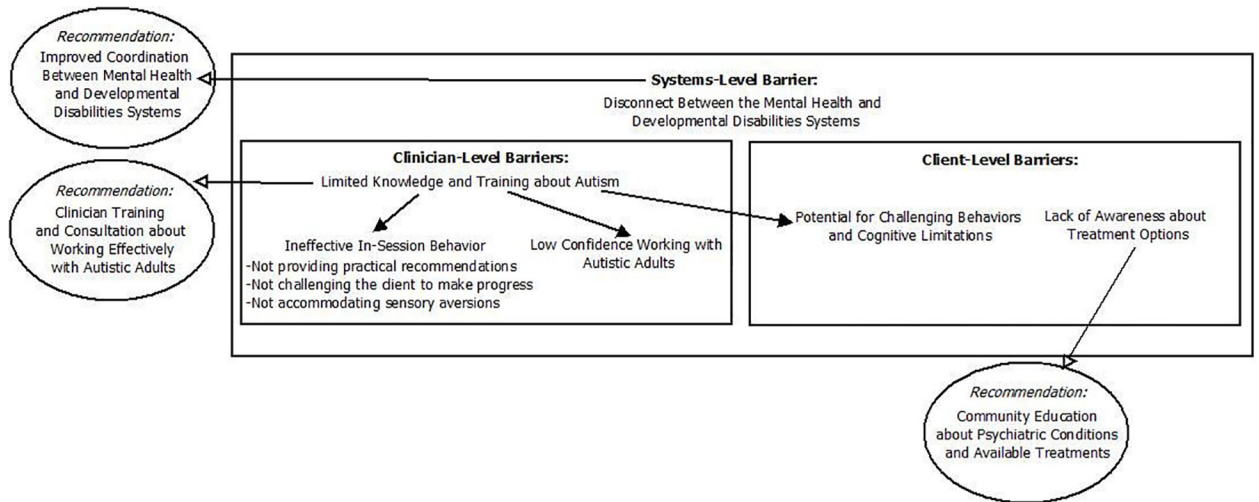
Recommendation:
Improved Coordination Between Mental Health and Developmental Disabilities Systems

Systems-Level Barrier:
Disconnect Between the Mental Health and Developmental Disabilities Systems

Clinician-Level Barriers:
Limited Knowledge and Training about Autism

Recommendation:
Clinician Training and Consultation about Working Effectively with Autistic Adults

Ineffective In-Session Behavior
-Not providing practical recommendations
-Not challenging the client to make progress
-Not accommodating sensory aversions

Low Confidence Working with Autistic Adults

Client-Level Barriers:

Potential for Challenging Behaviors and Cognitive Limitations

Lack of Awareness about Treatment Options

Recommendation:
Community Education about Psychiatric Conditions and Available Treatments